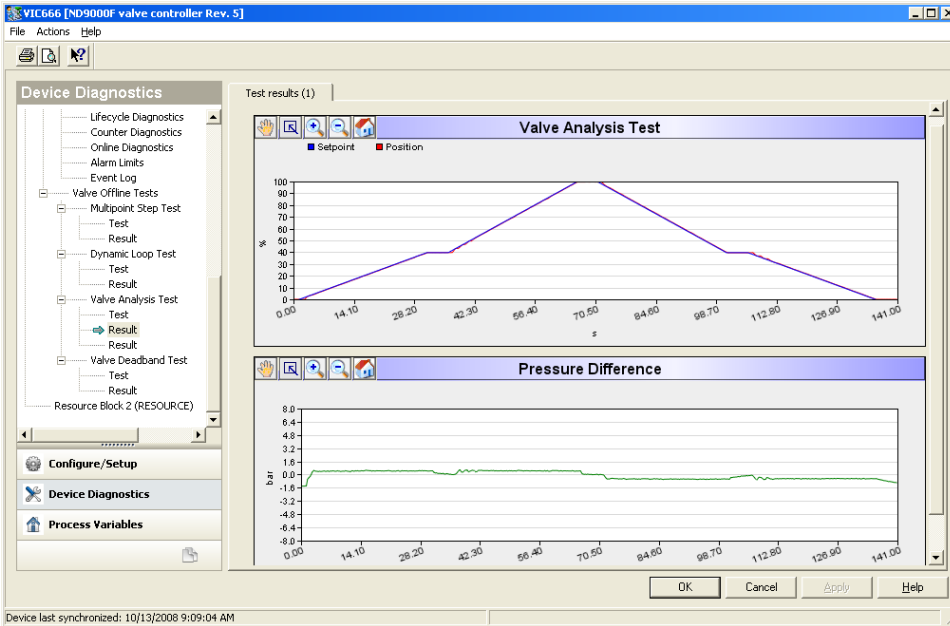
VIC666 [ND9000F valve controller Rev. 5]

File Actions Help

Device Diagnostics

Lifecycle Diagnostics
Counter Diagnostics
Online Diagnostics
Alarm Limits
Event Log
Valve Offline Tests
Multipoint Step Test
Test
Result
Dynamic Loop Test
Test
Result
Valve Analysis Test
Test
Result
Result
Valve Deadband Test
Test
Result
Resource Block 2 (RESOURCE)

Configure/Setup
Device Diagnostics
Process Variables

Test results (1)

Valve Analysis Test

Setpoint Position

100
90
80
70
60
50
40
30
20
10
0
%

0.00 14.10 28.20 42.30 56.40 70.50 84.60 98.70 112.80 126.90 141.00
s

Pressure Difference

8.0
6.4
4.8
3.2
1.6
0.0
-1.6
-3.2
-4.8
-6.4
-8.0
bar

0.00 14.10 28.20 42.30 56.40 70.50 84.60 98.70 112.80 126.90 141.00

OK Cancel Apply Help

Device last synchronized: 10/13/2008 9:09:04 AM